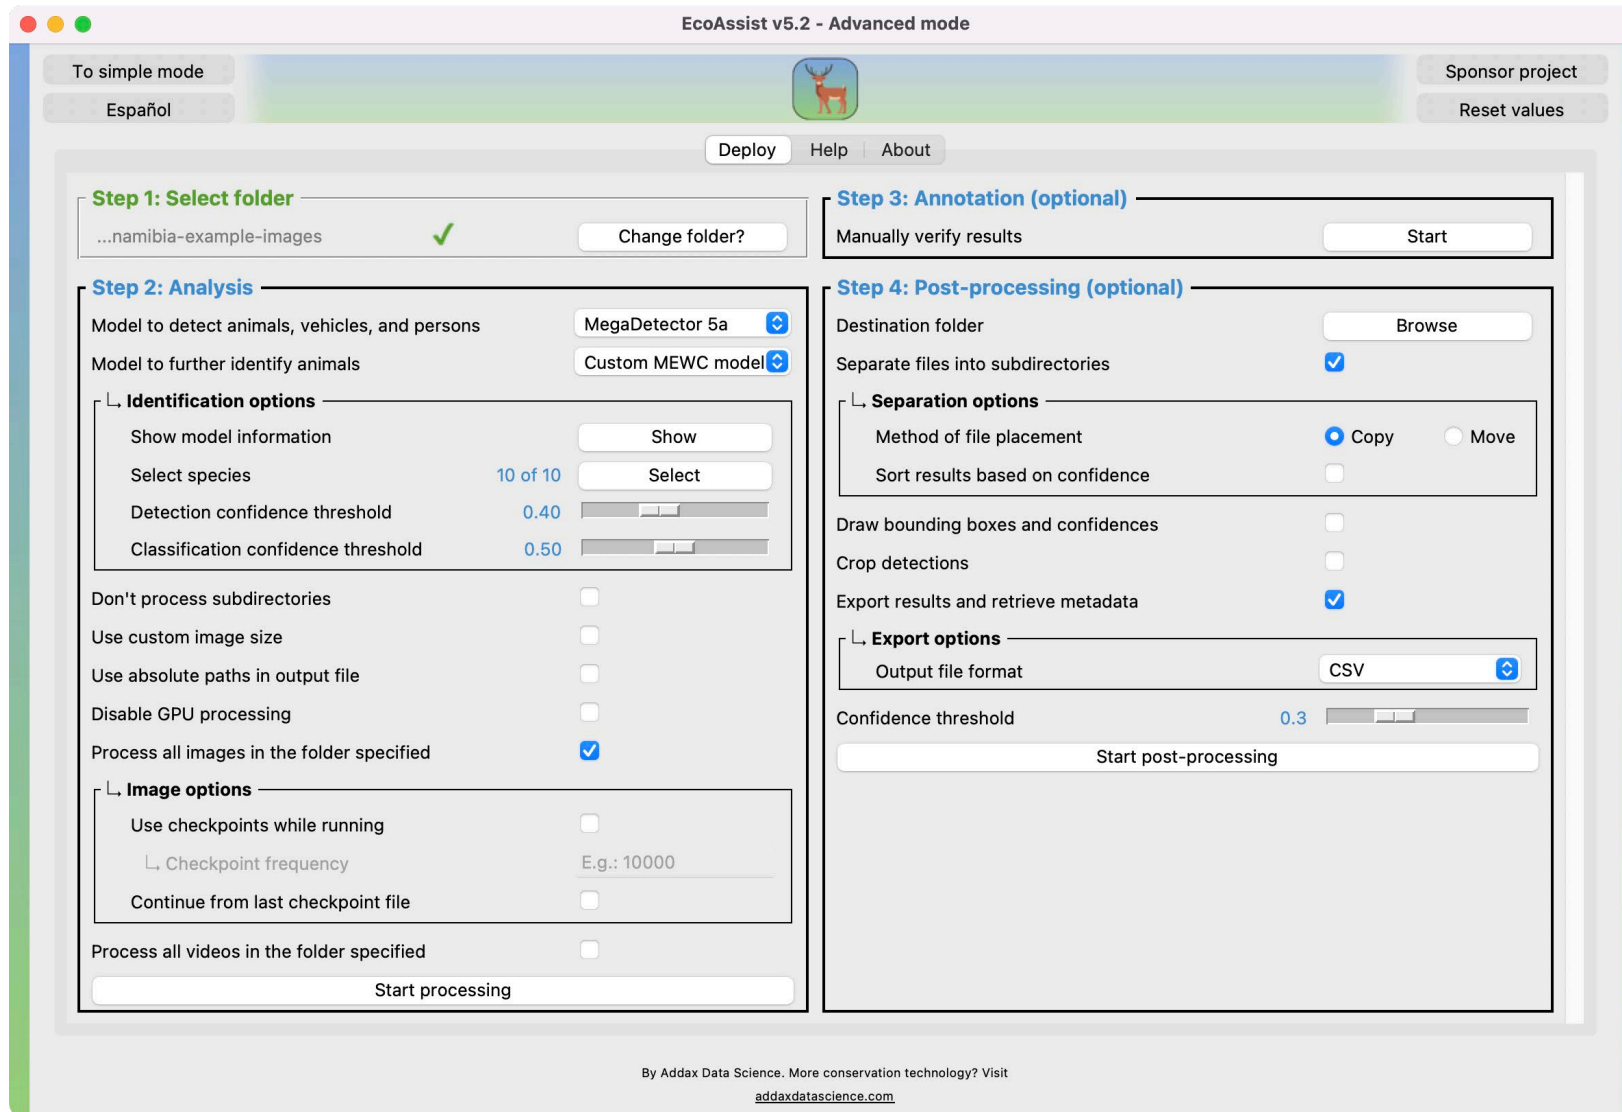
EcoAssist v5.2 - Advanced mode

To simple mode
Español

Sponsor project
Reset values

Deploy Help About

Step 1: Select folder
...namibia-example-images ✓ Change folder?

Step 2: Analysis
Model to detect animals, vehicles, and persons MegaDetector 5a
Model to further identify animals Custom MEWC model
↳ Identification options
Show model information Show
Select species 10 of 10 Select
Detection confidence threshold 0.40
Classification confidence threshold 0.50
Don't process subdirectories
Use custom image size
Use absolute paths in output file
Disable GPU processing
Process all images in the folder specified
↳ Image options
Use checkpoints while running
↳ Checkpoint frequency E.g.: 10000
Continue from last checkpoint file
Process all videos in the folder specified
Start processing

Step 3: Annotation (optional)
Manually verify results Start

Step 4: Post-processing (optional)
Destination folder Browse
Separate files into subdirectories
↳ Separation options
Method of file placement Copy Move
Sort results based on confidence
Draw bounding boxes and confidences
Crop detections
Export results and retrieve metadata
↳ Export options
Output file format CSV
Confidence threshold 0.3
Start post-processing

By Addax Data Science. More conservation technology? Visit
addaxdatascience.com